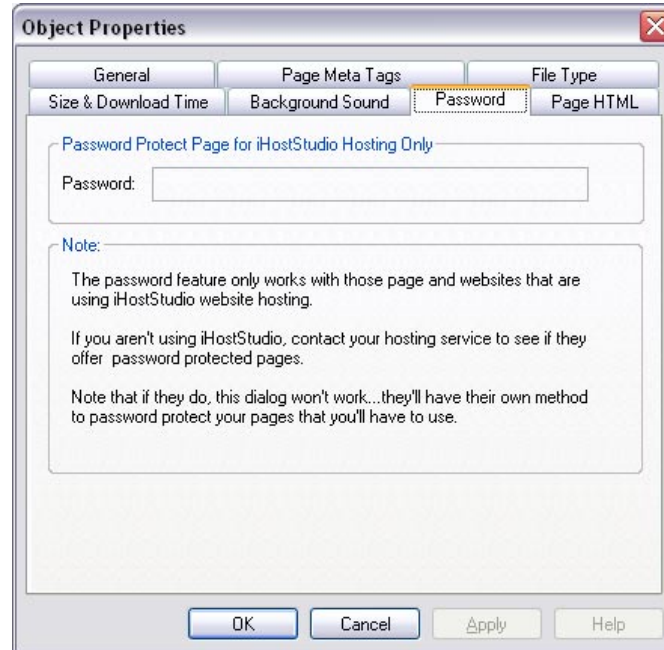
Object Properties

General
Page Meta Tags
File Type
Size & Download Time
Background Sound
Password
Page HTML

Password Protect Page for iHostStudio Hosting Only

Password:

Note:

The password feature only works with those page and websites that are using iHostStudio website hosting.

If you aren't using iHostStudio, contact your hosting service to see if they offer password protected pages.

Note that if they do, this dialog won't work...they'll have their own method to password protect your pages that you'll have to use.

OK
Cancel
Apply
Help